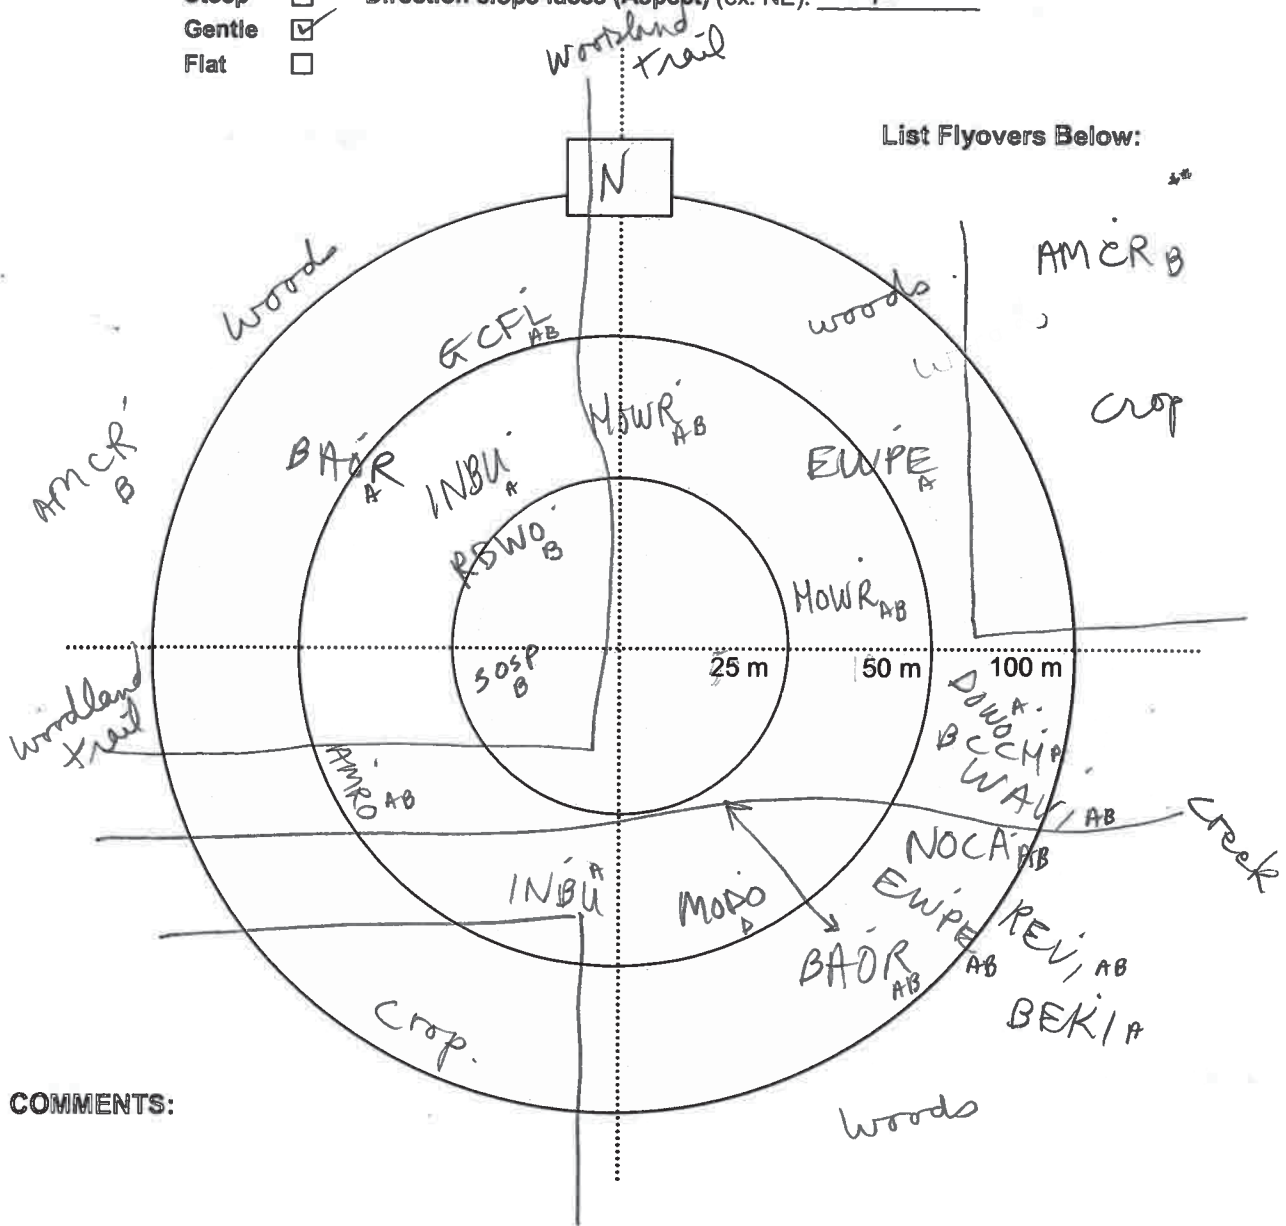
Steep ☐ Direction slope faces (Aspect) (ex. NE): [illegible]
Gentle ☑
Flat ☐

woodland trail

List Flyovers Below:

N

AMCR B

wood

woods

crop

GCFL AB

MOWR AB

BAOR A

INBU A

EWPE A

AMCR B

RBWO B

MOWR AB

SOSP B

25 m

50 m

100 m

woodland trail

DOWO A

BCCH A

WAVI AB

AMRO AB

creek

NOCA AB

INBU A

MODO A

EWPE AB

REVI AB

BAOR AB

BEKI A

crop.

COMMENTS:

woods